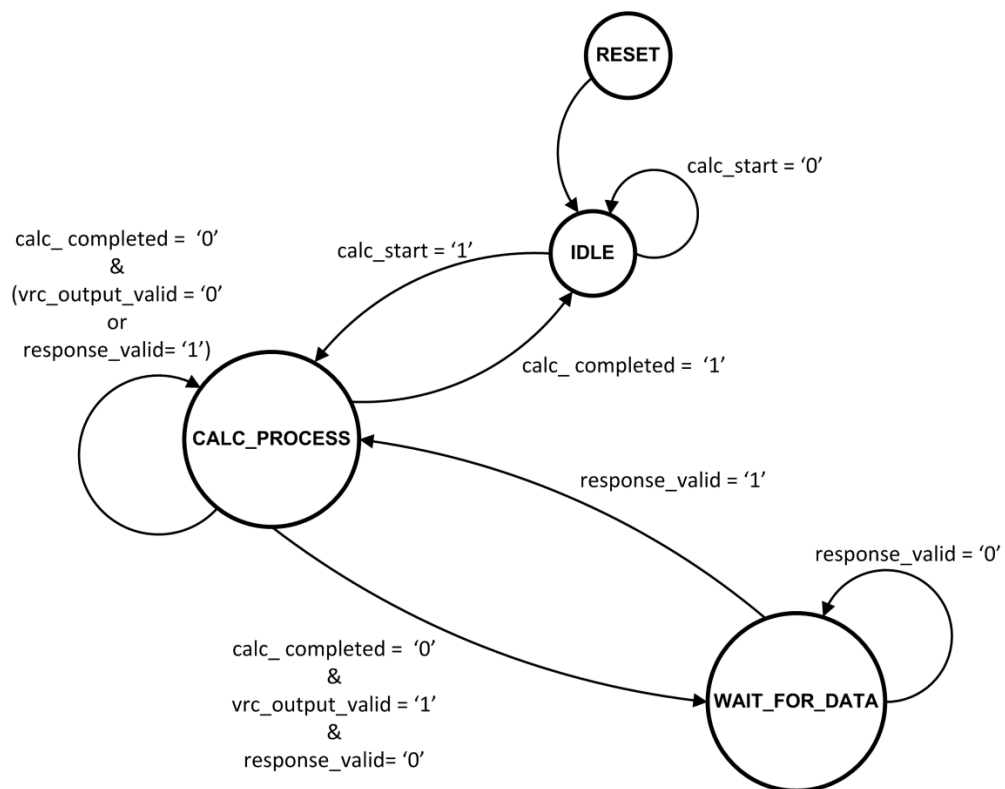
RESET

calc_start = '0'

calc_ completed = '0'
&
(vrc_output_valid = '0'
or
response_valid= '1')

calc_start = '1'

IDLE

calc_ completed = '1'

CALC_PROCESS

response_valid = '1'

response_valid = '0'

calc_ completed = '0'
&
vrc_output_valid = '1'
&
response_valid= '0'

WAIT_FOR_DATA